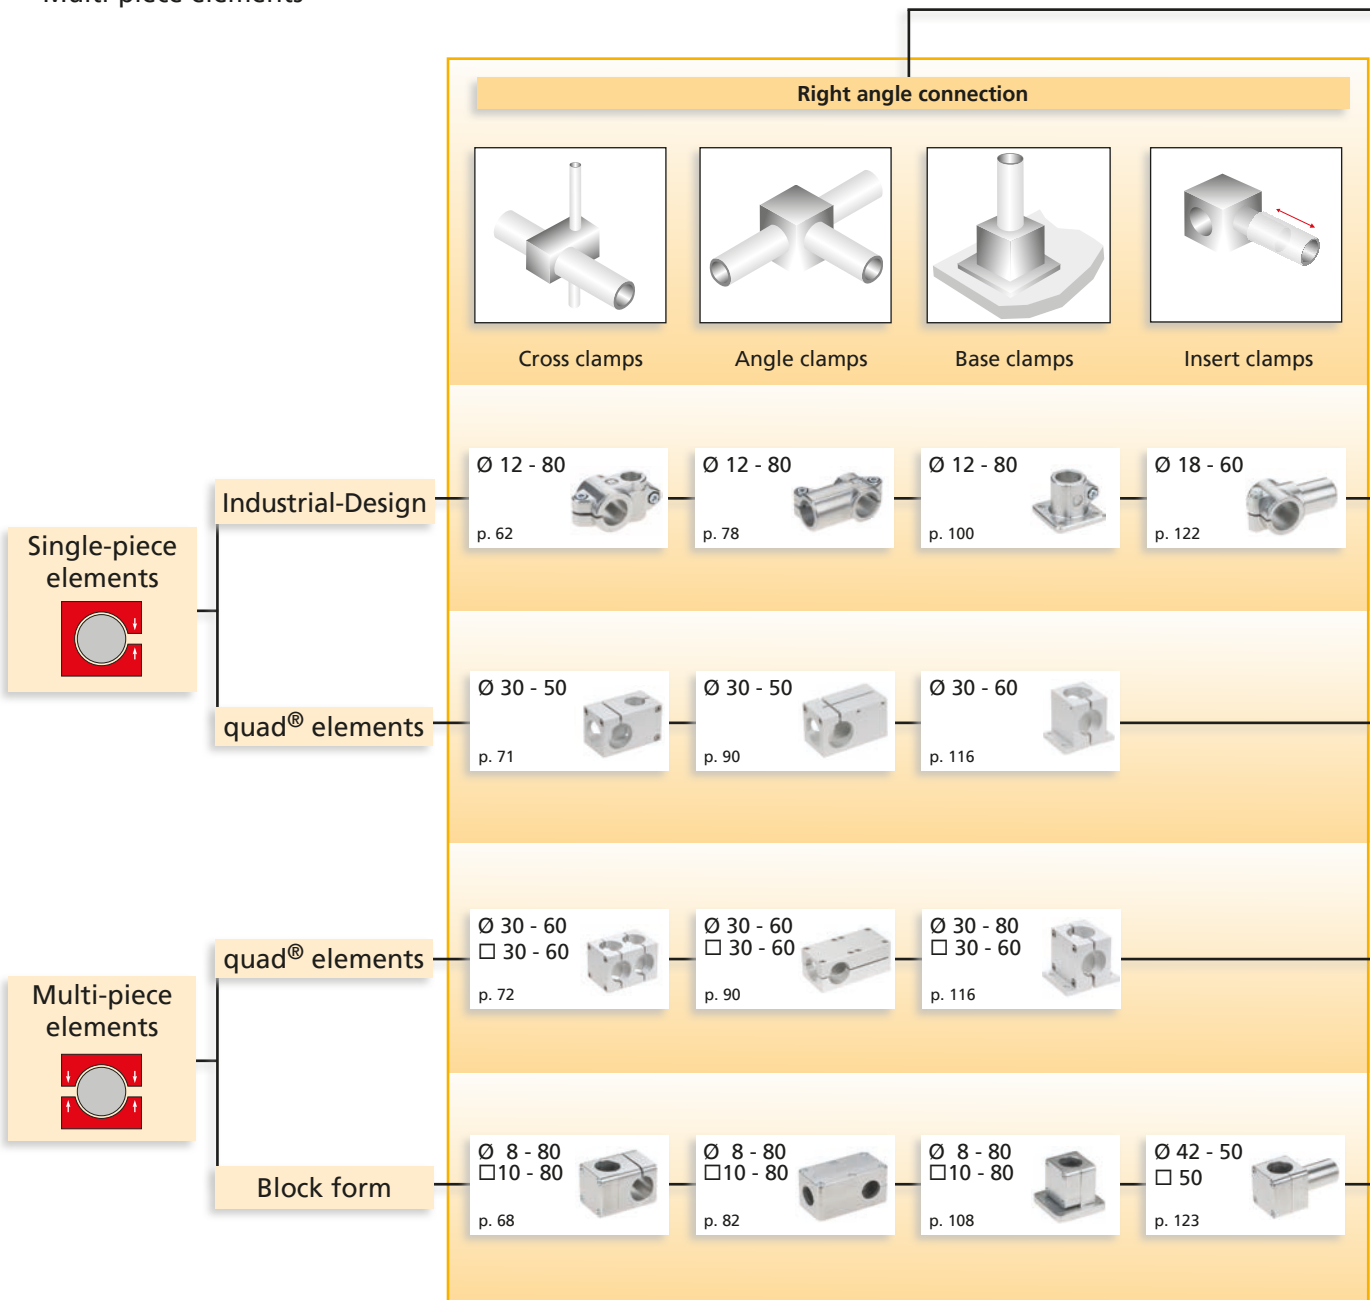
Right angle connection

Cross clamps

Angle clamps

Base clamps

Insert clamps

Single-piece elements

Industrial-Design

Ø 12 - 80
p. 62

Ø 12 - 80
p. 78

Ø 12 - 80
p. 100

Ø 18 - 60
p. 122

quad® elements

Ø 30 - 50
p. 71

Ø 30 - 50
p. 90

Ø 30 - 60
p. 116

Multi-piece elements

quad® elements

Ø 30 - 60
☐ 30 - 60
p. 72

Ø 30 - 60
☐ 30 - 60
p. 90

Ø 30 - 80
☐ 30 - 60
p. 116

Block form

Ø 8 - 80
☐10 - 80
p. 68

Ø 8 - 80
☐10 - 80
p. 82

Ø 8 - 80
☐10 - 80
p. 108

Ø 42 - 50
☐ 50
p. 123